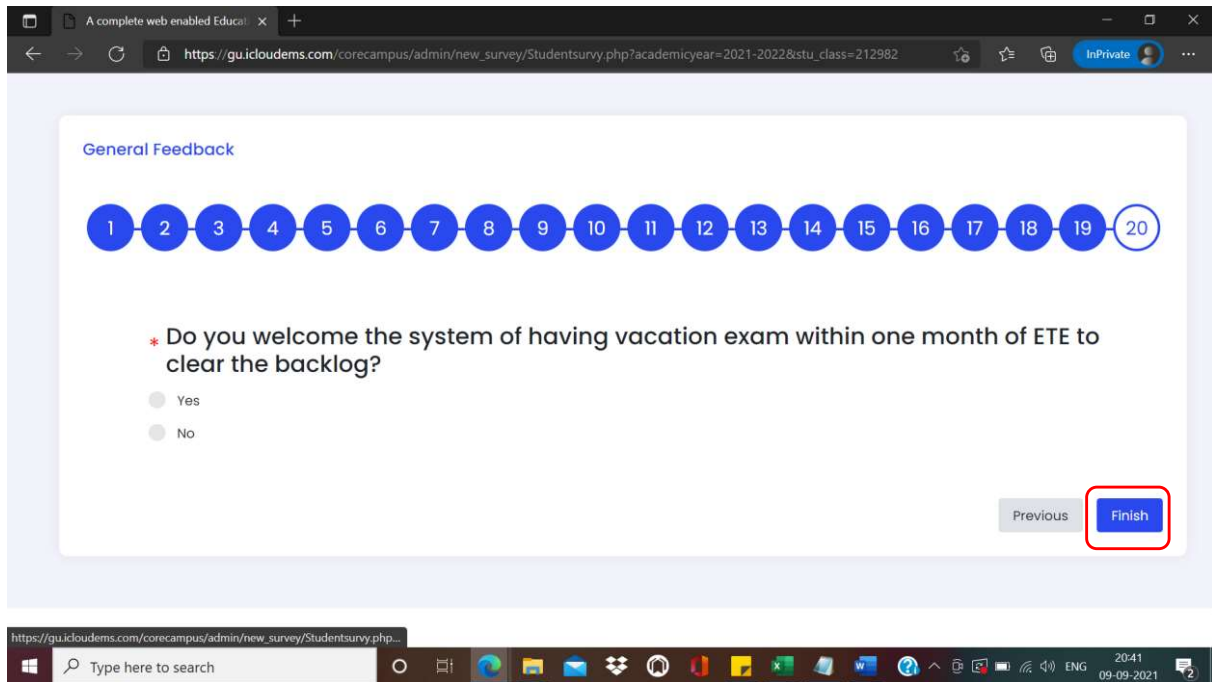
A complete web enabled Educati ×

https://gu.icloudems.com/corecampus/admin/new_survey/Studentsurvy.php?academicyear=2021-2022&stu_class=212982

InPrivate

General Feedback

1 2 3 4 5 6 7 8 9 10 11 12 13 14 15 16 17 18 19 20

* Do you welcome the system of having vacation exam within one month of ETE to clear the backlog?

Yes

No

Previous

Finish

https://gu.icloudems.com/corecampus/admin/new_survey/Studentsurvy.php...

Type here to search

ENG

20:41
09-09-2021

2